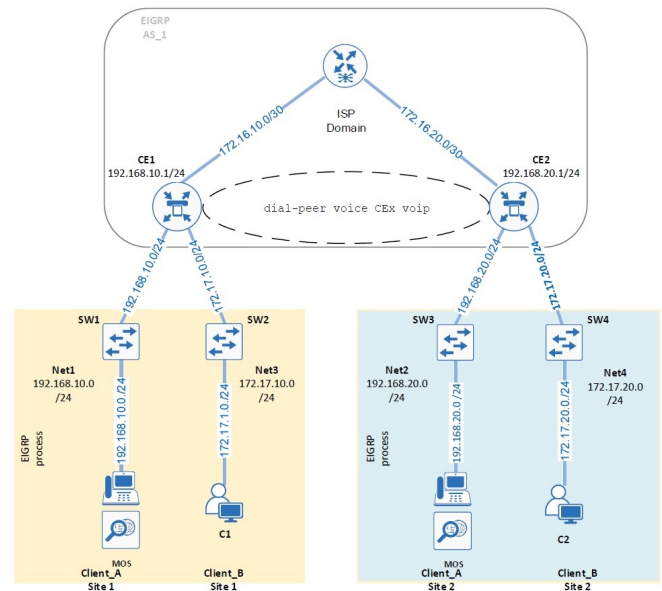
EIGRP
AS_1

ISP
Domain

172.16.10.0/30

172.16.20.0/30

CE1
192.168.10.1/24

CE2
192.168.20.1/24

dial-peer voice CEx voip

192.168.10.0/24

172.17.10.0/24

192.168.20.0/24

172.17.20.0/24

SW1

SW2

SW3

SW4

Net1
192.168.10.0
/24

Net3
172.17.10.0
/24

Net2
192.168.20.0
/24

Net4
172.17.20.0
/24

192.168.10.0/24

172.17.1.0/24

192.168.20.0/24

172.17.20.0/24

EIGRP
process

EIGRP
process

MOS
Client_A
Site 1

C1
Client_B
Site 1

MOS
Client_A
Site 2

C2
Client_B
Site 2